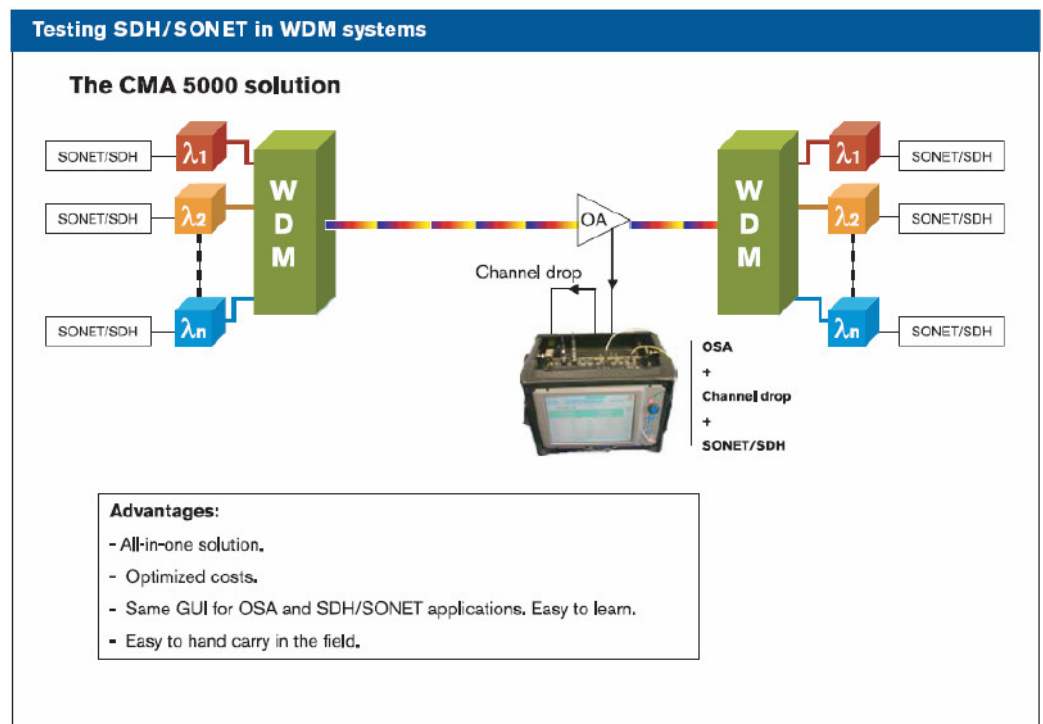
Testing SDH/SONET in WDM systems

The CMA 5000 solution

SONET/SDH
$\lambda_1$
SONET/SDH
$\lambda_2$
SONET/SDH
$\lambda_n$
WDM

OA

Channel drop

WDM
$\lambda_1$
SONET/SDH
$\lambda_2$
SONET/SDH
$\lambda_n$
SONET/SDH

OSA
+
Channel drop
+
SONET/SDH

Advantages:
- All-in-one solution.
- Optimized costs.
- Same GUI for OSA and SDH/SONET applications. Easy to learn.
- Easy to hand carry in the field.